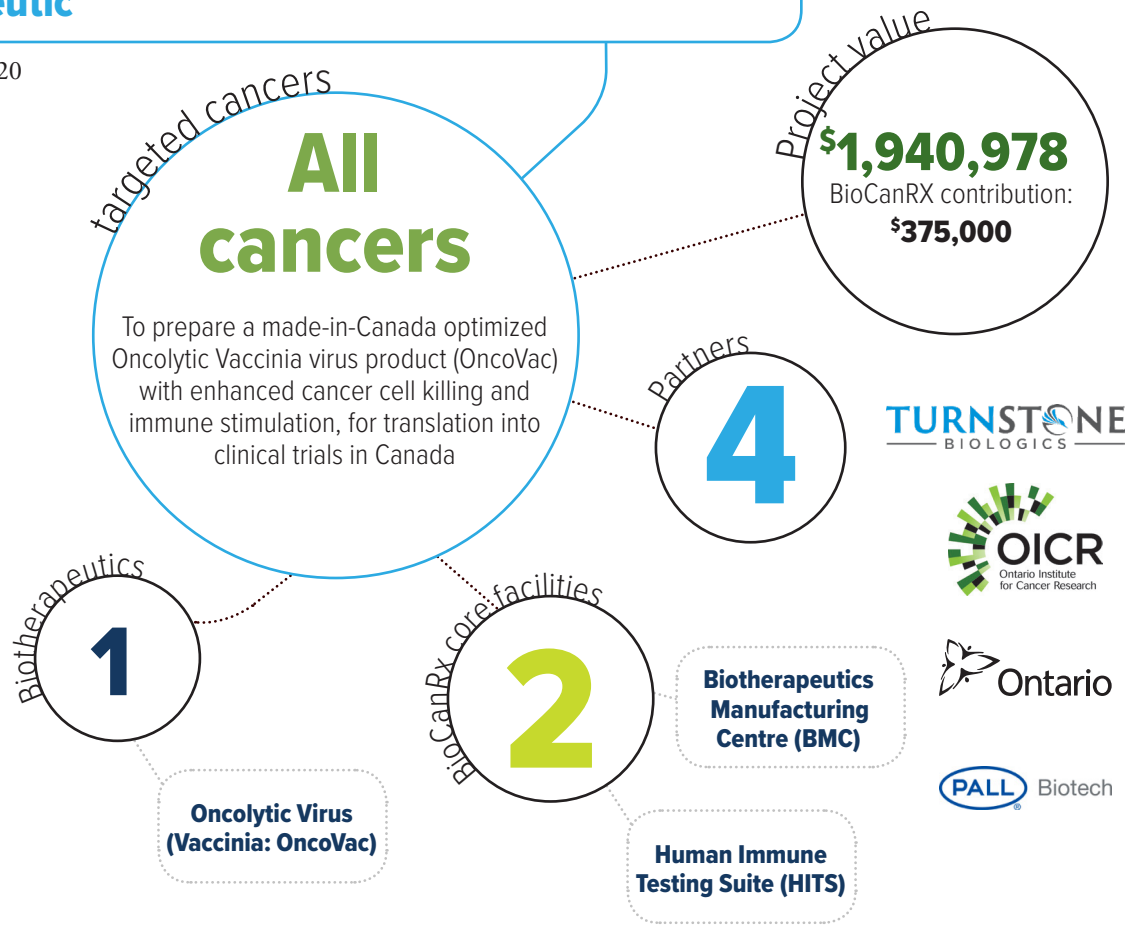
eutic

20

targeted cancers

All cancers

To prepare a made-in-Canada optimized Oncolytic Vaccinia virus product (OncoVac) with enhanced cancer cell killing and immune stimulation, for translation into clinical trials in Canada

Project value

$^{\$}$1,940,978

BioCanRX contribution:

$^{\$}$375,000

Partners

4

TURNSTONE BIOLOGICS

OICR Ontario Institute for Cancer Research

Ontario

PALL Biotech

Biotherapeutics

1

Oncolytic Virus (Vaccinia: OncoVac)

BioCanRx core facilities

2

Biotherapeutics Manufacturing Centre (BMC)

Human Immune Testing Suite (HITS)